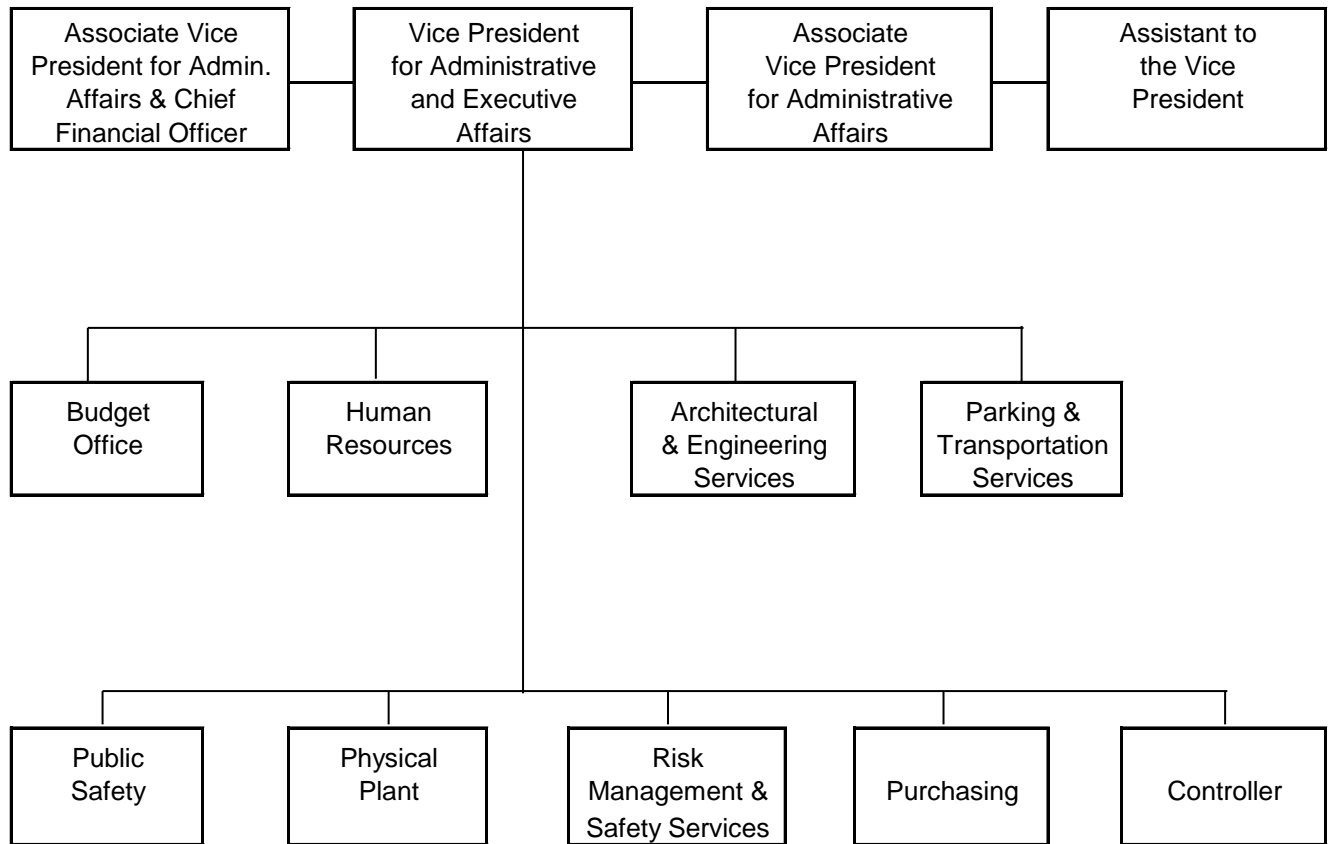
Associate Vice President for Admin. Affairs & Chief Financial Officer

Vice President for Administrative and Executive Affairs

Associate Vice President for Administrative Affairs

Assistant to the Vice President

Budget Office

Human Resources

Architectural & Engineering Services

Parking & Transportation Services

Public Safety

Physical Plant

Risk Management & Safety Services

Purchasing

Controller